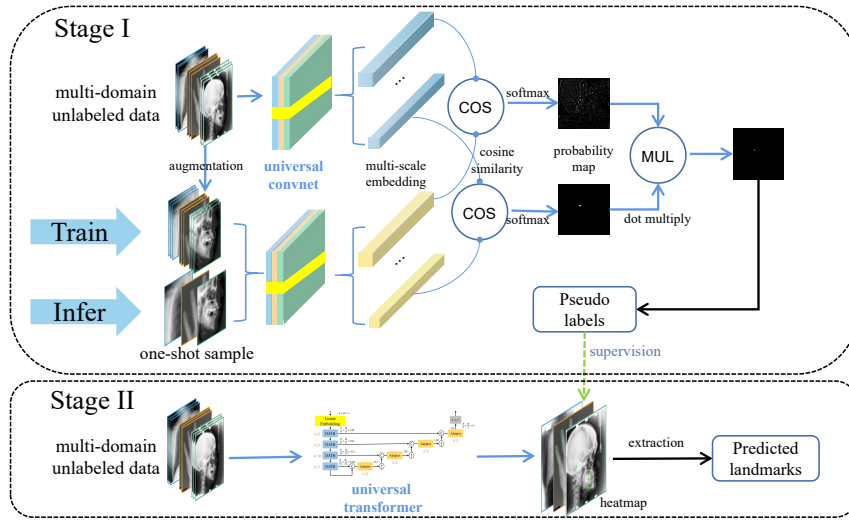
Stage I

multi-domain unlabeled data

augmentation

universal convnet

multi-scale embedding

COS

cosine similarity

COS

softmax

softmax

probability map

MUL

dot multiply

Train

Infer

one-shot sample

Pseudo labels

supervision

Stage II

multi-domain unlabeled data

Linear Embedding

universal transformer

heatmap

extraction

Predicted landmarks